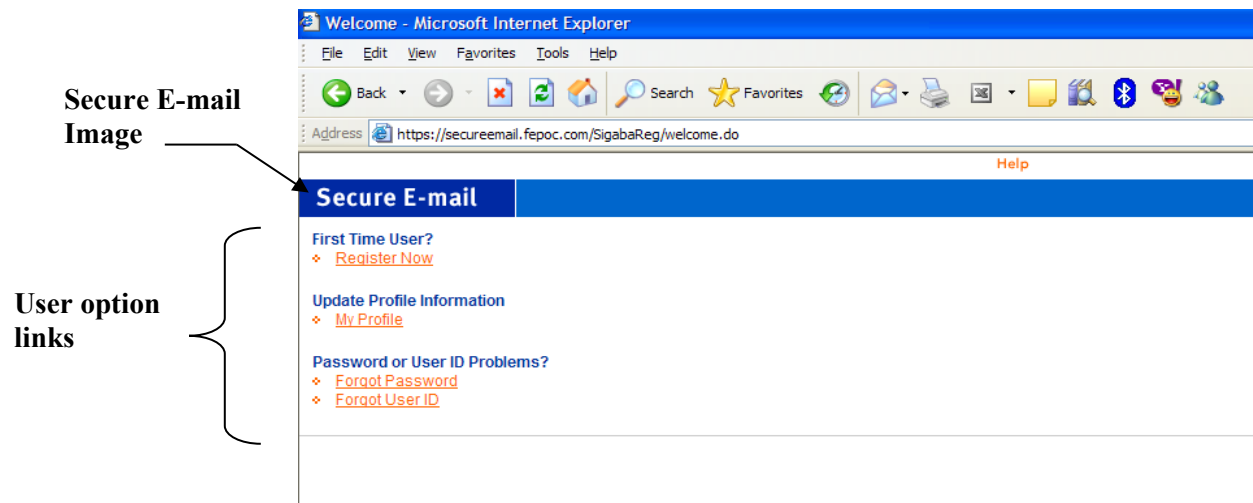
Welcome - Microsoft Internet Explorer

File Edit View Favorites Tools Help

Back Search Favorites

Address https://secureemail.fepoc.com/SigabaReg/welcome.do

Secure E-mail Image

Help

Secure E-mail

User option links

First Time User?
Register Now

Update Profile Information
My Profile

Password or User ID Problems?
Forgot Password
Forgot User ID